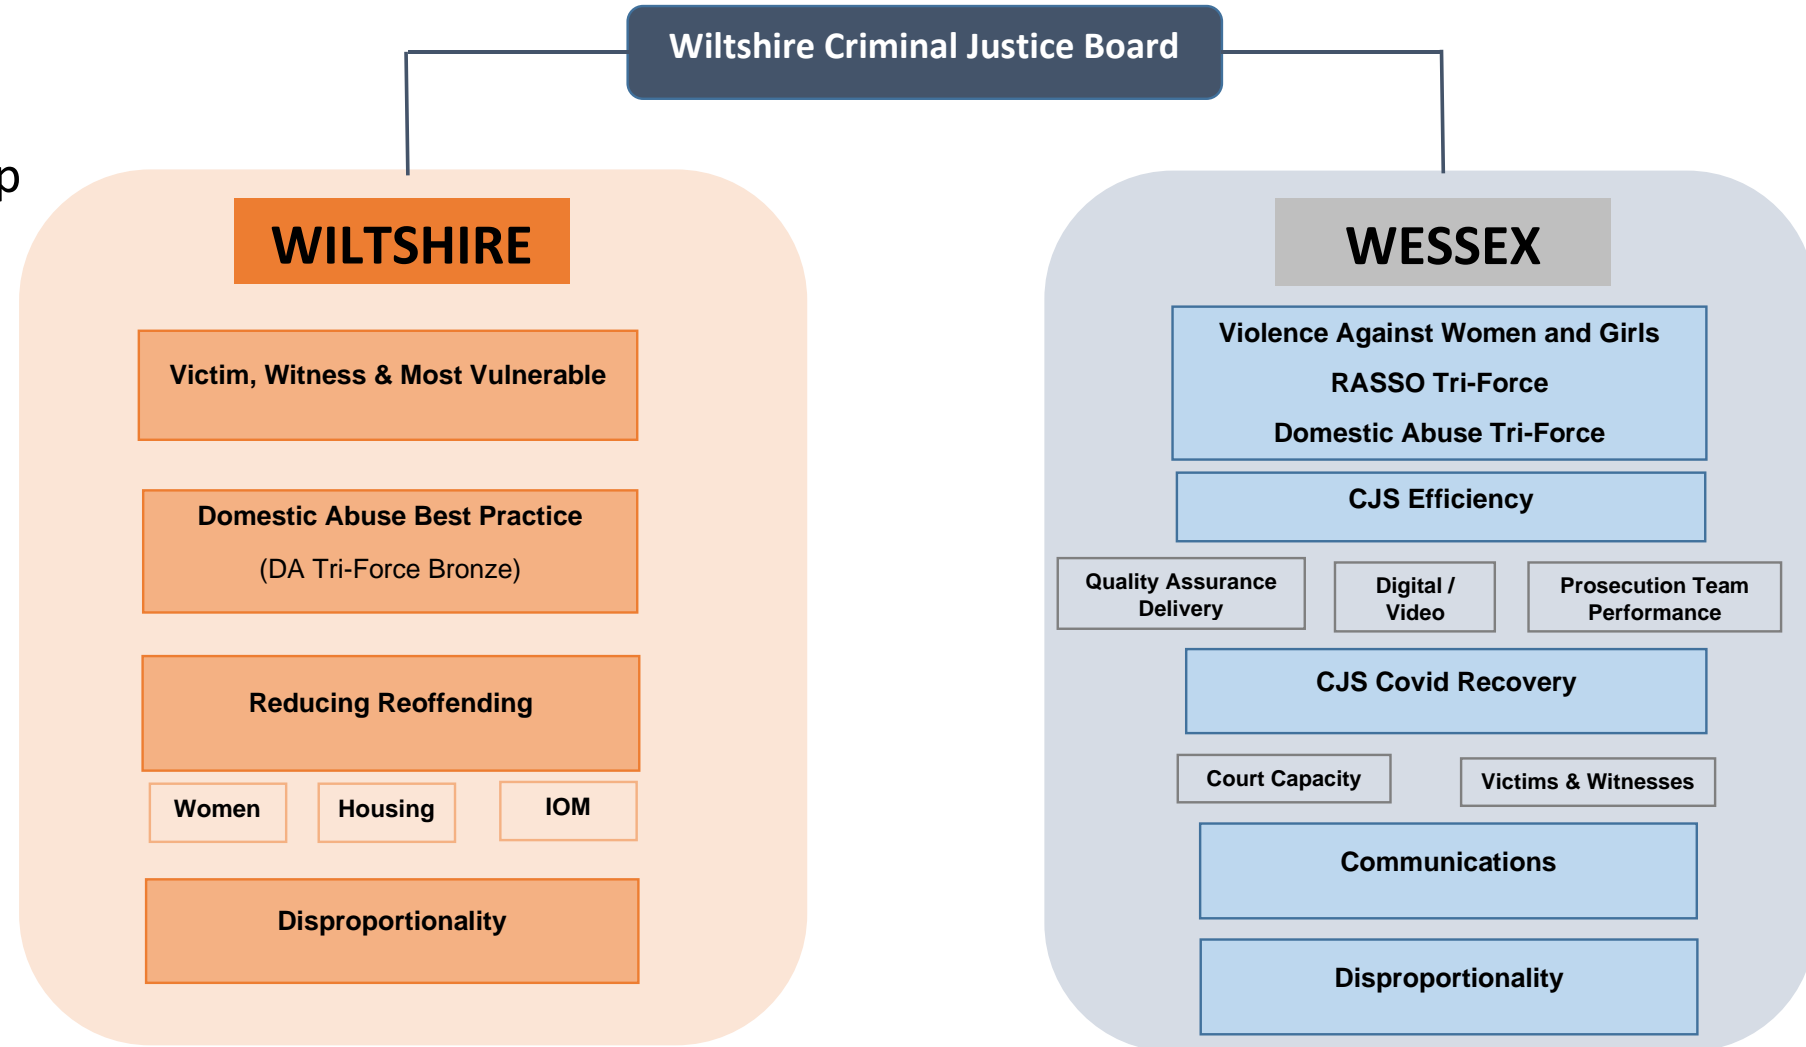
p

Wiltshire Criminal Justice Board

WILTSHIRE

Victim, Witness & Most Vulnerable

Domestic Abuse Best Practice

(DA Tri-Force Bronze)

Reducing Reoffending

Women

Housing

IOM

Disproportionality

WESSEX

Violence Against Women and Girls

RASSO Tri-Force

Domestic Abuse Tri-Force

CJS Efficiency

Quality Assurance Delivery

Digital / Video

Prosecution Team Performance

CJS Covid Recovery

Court Capacity

Victims & Witnesses

Communications

Disproportionality